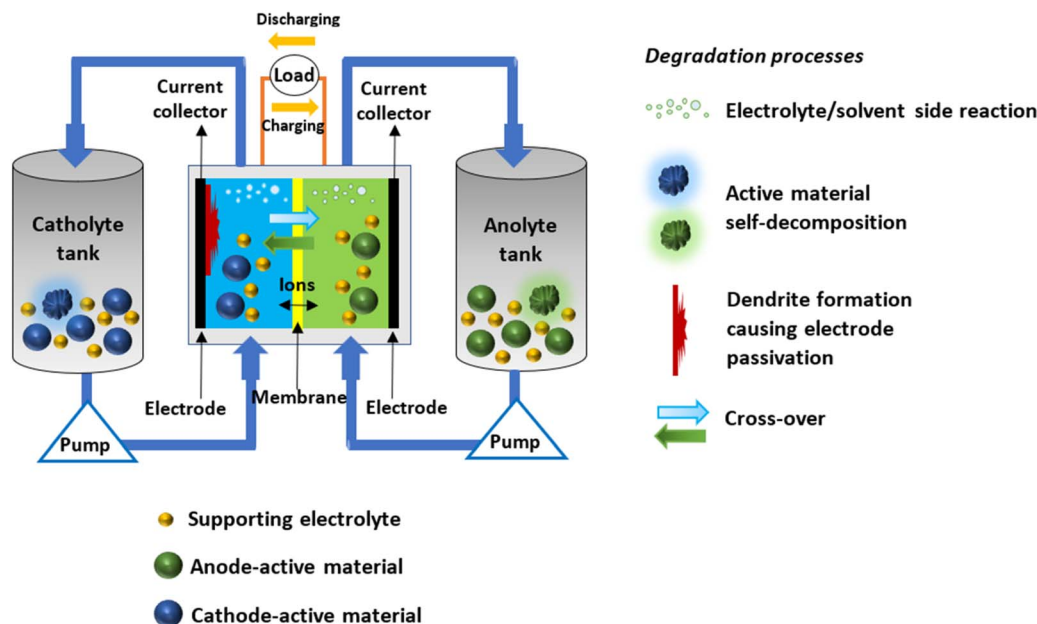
Discharging

Load

Charging

Current collector

Current collector

Catholyte tank

Anolyte tank

Ions

Electrode

Membrane

Electrode

Pump

Pump

*Degradation processes*

Electrolyte/solvent side reaction

Active material self-decomposition

Dendrite formation causing electrode passivation

Cross-over

Supporting electrolyte

Anode-active material

Cathode-active material